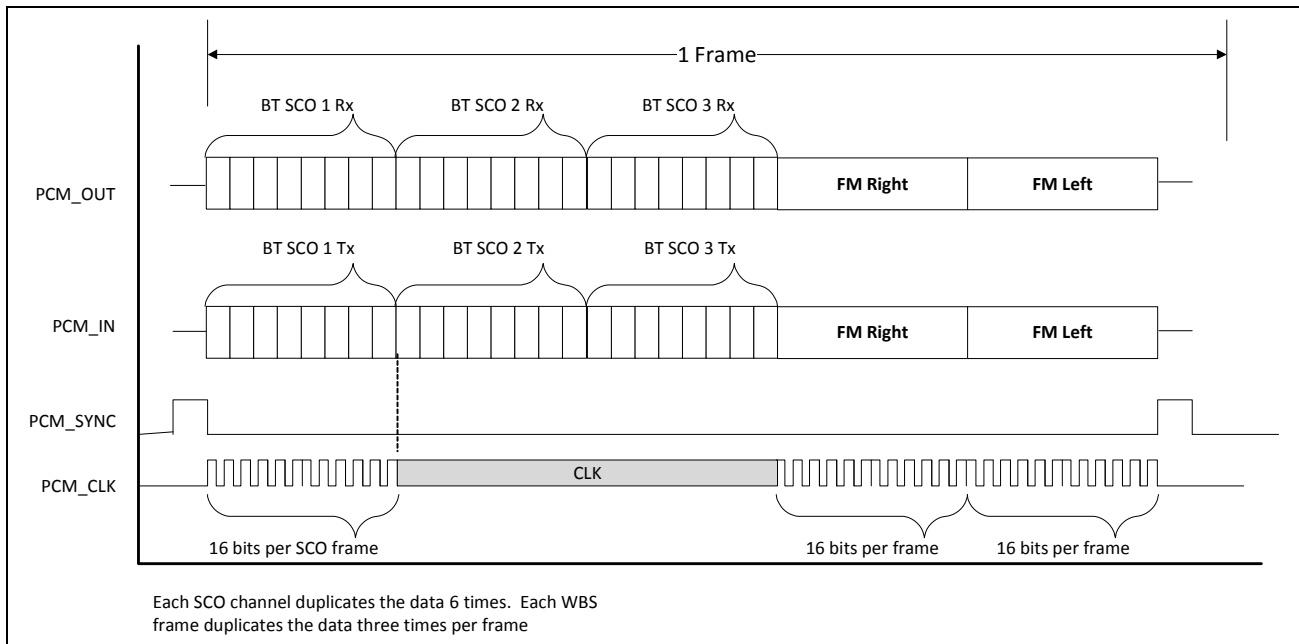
1 Frame

BT SCO 1 Rx
BT SCO 2 Rx
BT SCO 3 Rx

PCM_OUT
FM Right
FM Left

BT SCO 1 Tx
BT SCO 2 Tx
BT SCO 3 Tx

PCM_IN
FM Right
FM Left

PCM_SYNC

PCM_CLK
CLK

16 bits per SCO frame
16 bits per frame
16 bits per frame

Each SCO channel duplicates the data 6 times. Each WBS frame duplicates the data three times per frame